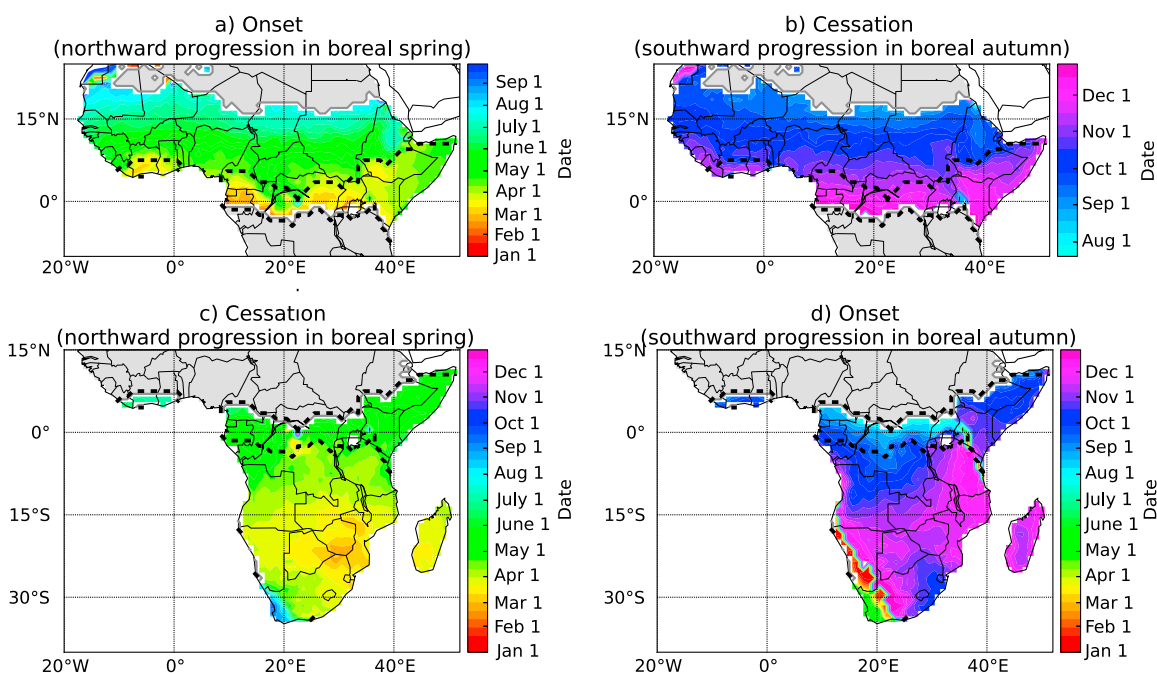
a) Onset
(northward progression in boreal spring)

15°N
0°
20°W 0° 20°E 40°E

Sep 1
Aug 1
July 1
June 1
May 1
Apr 1
Mar 1
Feb 1
Jan 1
Date

b) Cessation
(southward progression in boreal autumn)

15°N
0°
20°W 0° 20°E 40°E

Dec 1
Nov 1
Oct 1
Sep 1
Aug 1
Date

c) Cessation
(northward progression in boreal spring)

15°N
0°
15°S
30°S
20°W 0° 20°E 40°E

Dec 1
Nov 1
Oct 1
Sep 1
Aug 1
July 1
June 1
May 1
Apr 1
Mar 1
Feb 1
Jan 1
Date

d) Onset
(southward progression in boreal autumn)

15°N
0°
15°S
30°S
20°W 0° 20°E 40°E

Dec 1
Nov 1
Oct 1
Sep 1
Aug 1
July 1
June 1
May 1
Apr 1
Mar 1
Feb 1
Jan 1
Date